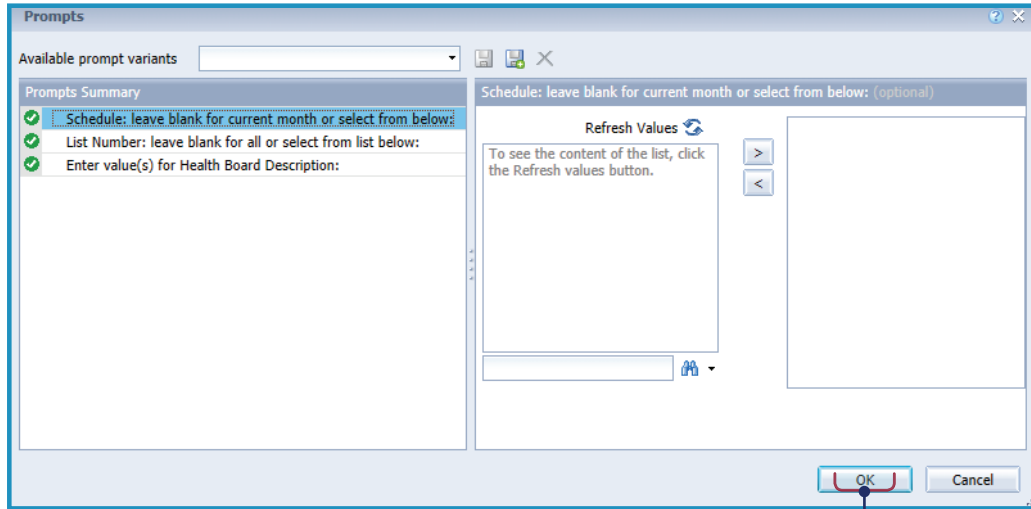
Prompts

Available prompt variants

Prompts Summary

Schedule: leave blank for current month or select from below:

List Number: leave blank for all or select from list below:

Enter value(s) for Health Board Description:

Schedule: leave blank for current month or select from below: (optional)

Refresh Values

To see the content of the list, click the Refresh values button.

>

<

OK

Cancel